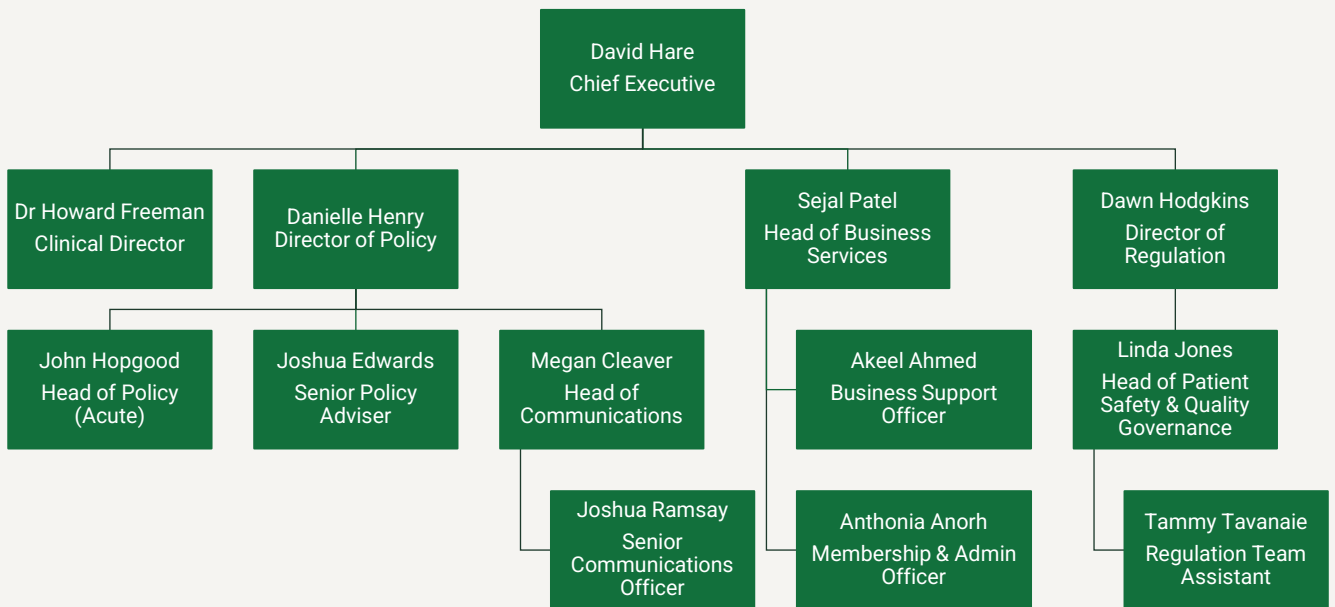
David Hare
Chief Executive

Dr Howard Freeman
Clinical Director

Danielle Henry
Director of Policy

Sejal Patel
Head of Business Services

Dawn Hodgkins
Director of Regulation

John Hopgood
Head of Policy (Acute)

Joshua Edwards
Senior Policy Adviser

Megan Cleaver
Head of Communications

Joshua Ramsay
Senior Communications Officer

Akeel Ahmed
Business Support Officer

Anthonia Anorh
Membership & Admin Officer

Linda Jones
Head of Patient Safety & Quality Governance

Tammy Tavanaie
Regulation Team Assistant